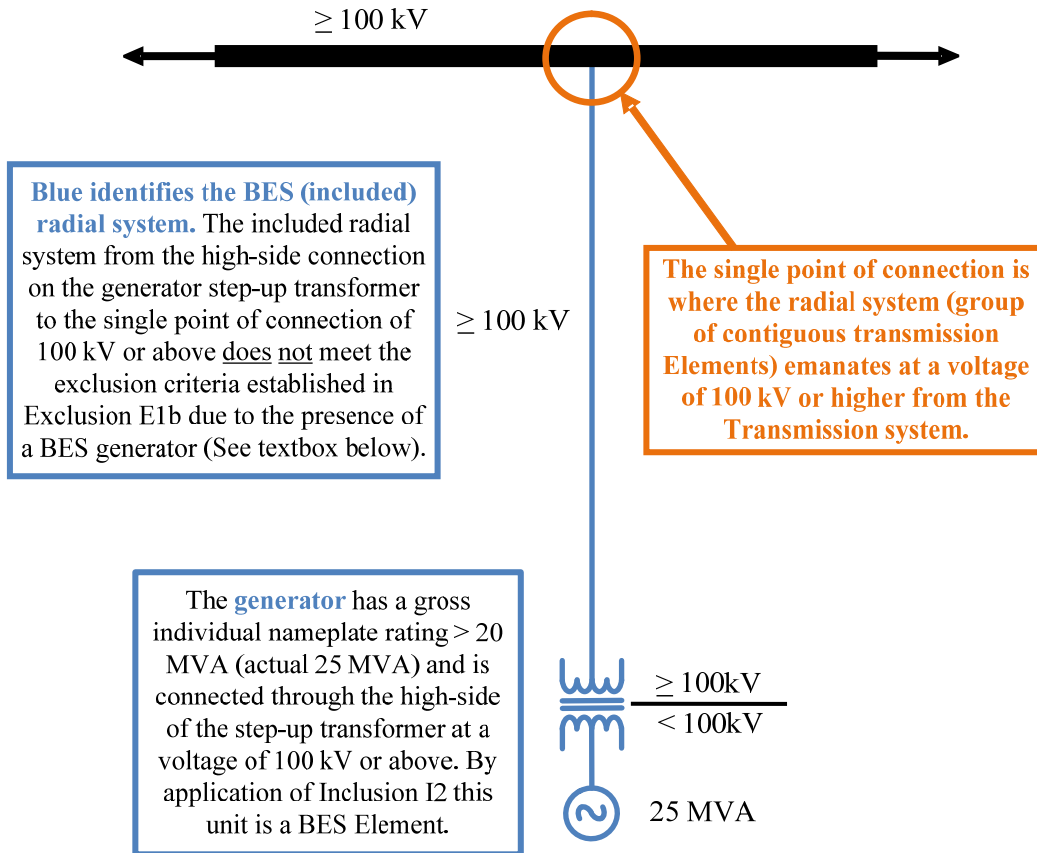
$\geq$ 100 kV

Blue identifies the BES (included) radial system. The included radial system from the high-side connection on the generator step-up transformer to the single point of connection of 100 kV or above does not meet the exclusion criteria established in Exclusion E1b due to the presence of a BES generator (See textbox below).

$\geq$ 100 kV

The single point of connection is where the radial system (group of contiguous transmission Elements) emanates at a voltage of 100 kV or higher from the Transmission system.

The generator has a gross individual nameplate rating > 20 MVA (actual 25 MVA) and is connected through the high-side of the step-up transformer at a voltage of 100 kV or above. By application of Inclusion I2 this unit is a BES Element.

$\frac{\geq 100\text{kV}}{< 100\text{kV}}$

25 MVA